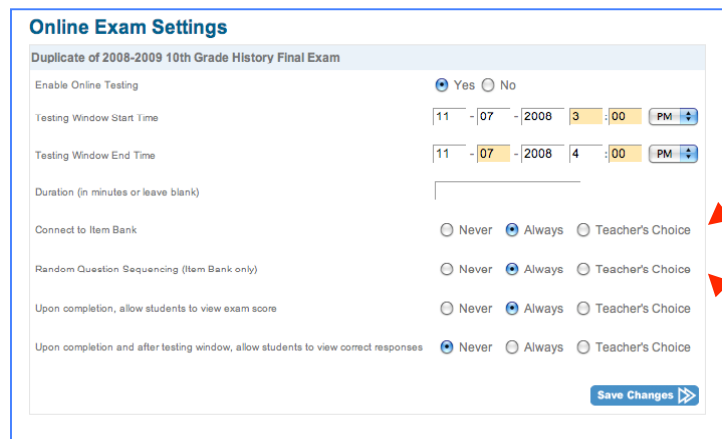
Online Exam Settings

Duplicate of 2008-2009 10th Grade History Final Exam

Enable Online Testing
Yes No

Testing Window Start Time
11 - 07 - 2008 3 : 00 PM

Testing Window End Time
11 - 07 - 2008 4 : 00 PM

Duration (in minutes or leave blank)

Connect to Item Bank
Never Always Teacher's Choice

Random Question Sequencing (Item Bank only)
Never Always Teacher's Choice

Upon completion, allow students to view exam score
Never Always Teacher's Choice

Upon completion and after testing window, allow students to view correct responses
Never Always Teacher's Choice

Save Changes